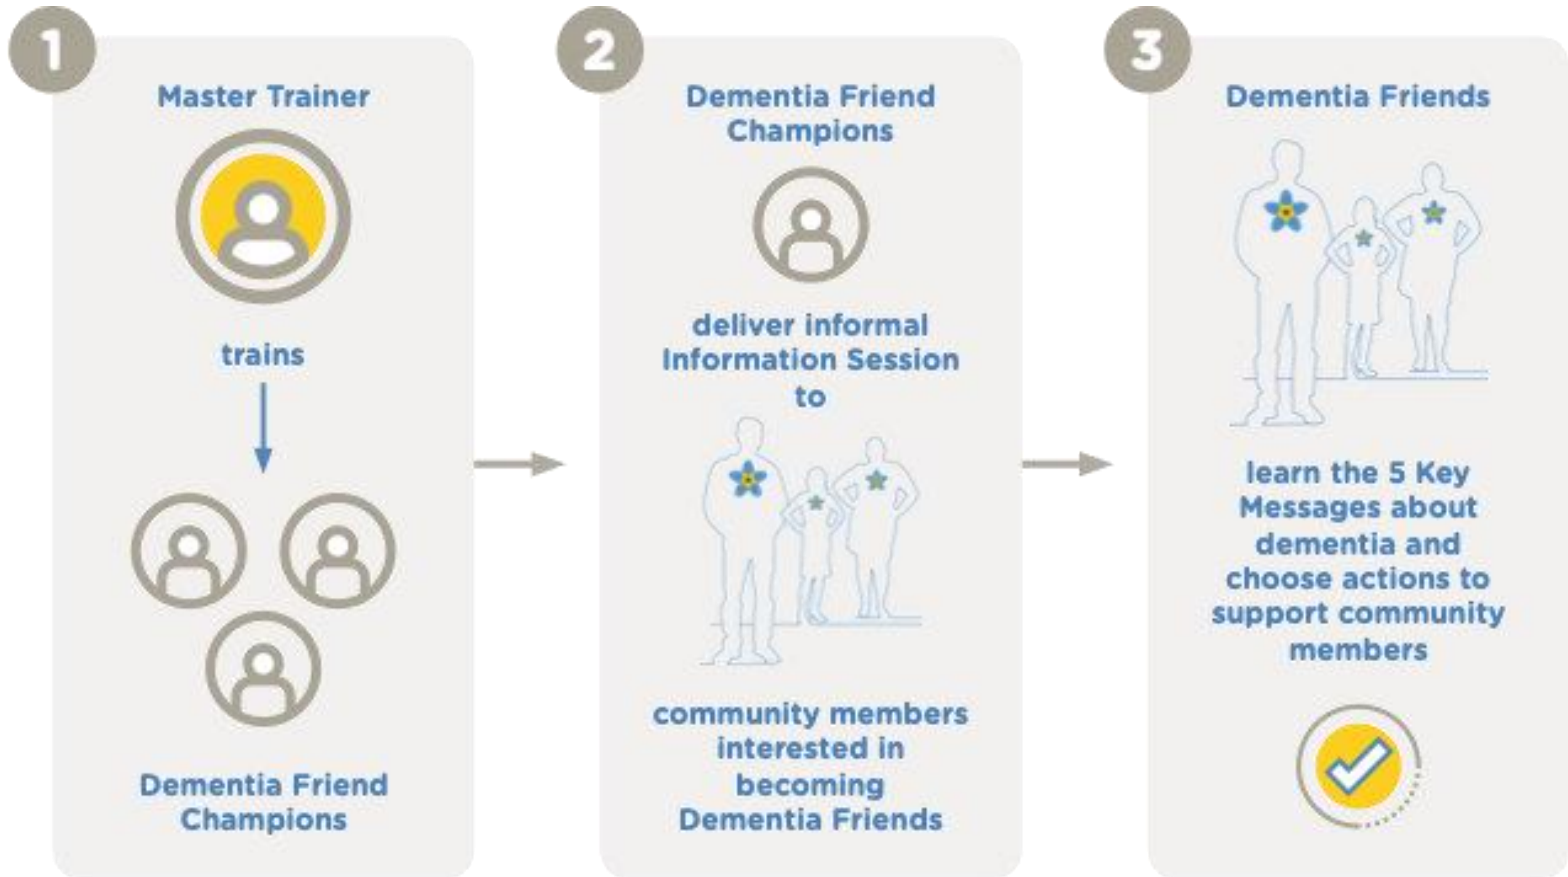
1

Master Trainer

trains

Dementia Friend Champions

2

Dementia Friend Champions

deliver informal Information Session to

community members interested in becoming Dementia Friends

3

Dementia Friends

learn the 5 Key Messages about dementia and choose actions to support community members